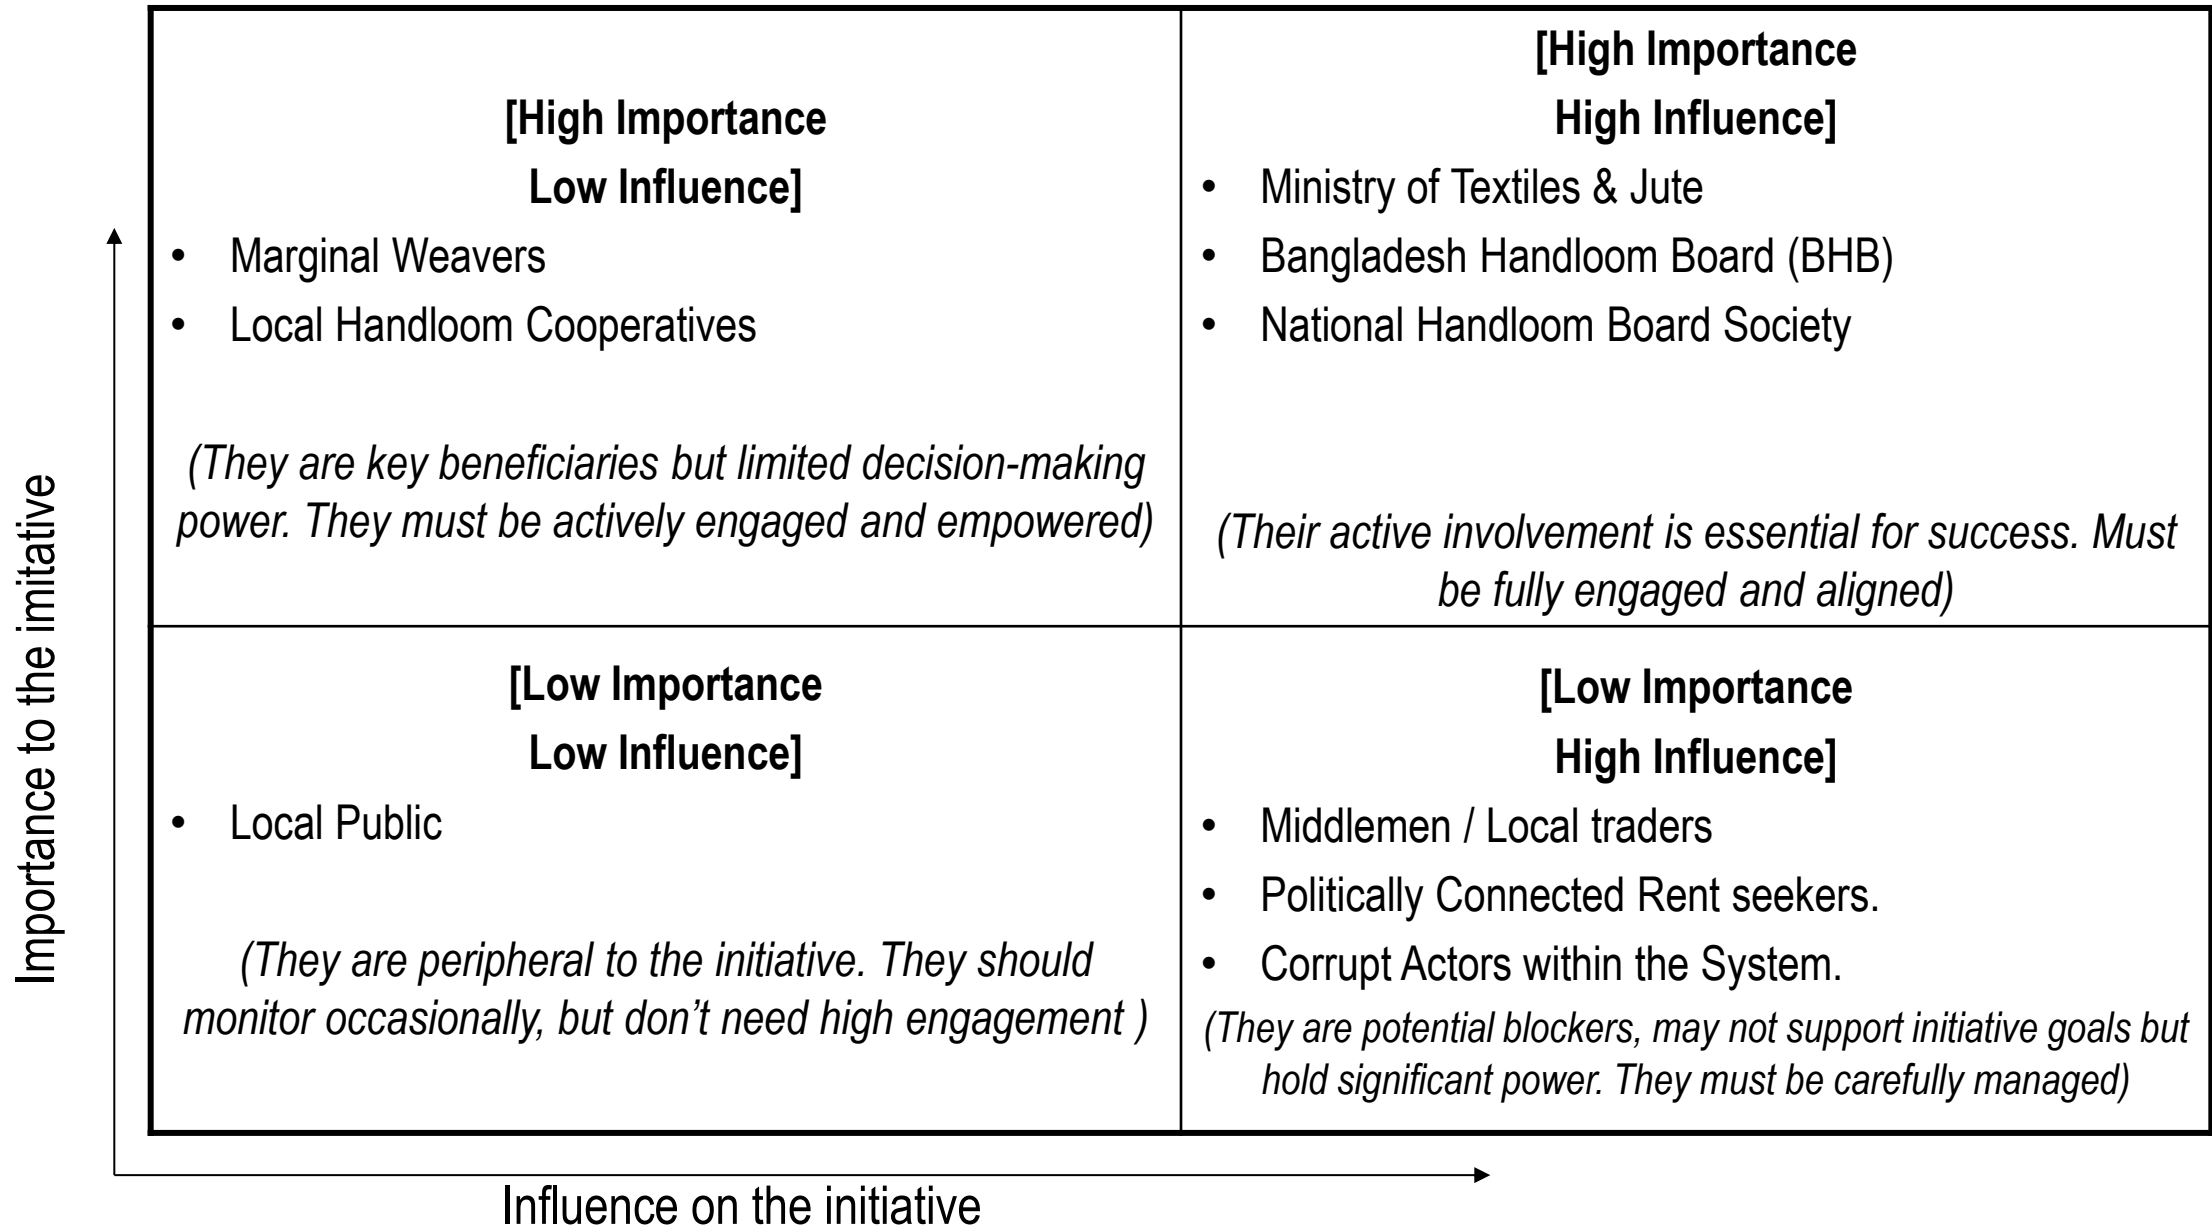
Importance to the imitative

| [High Importance Low Influence]<br>• Marginal Weavers<br>• Local Handloom Cooperatives<br>(They are key beneficiaries but limited decision-making power. They must be actively engaged and empowered) | [High Importance High Influence]<br>• Ministry of Textiles & Jute<br>• Bangladesh Handloom Board (BHB)<br>• National Handloom Board Society<br>(Their active involvement is essential for success. Must be fully engaged and aligned) |
|---|---|
| [Low Importance Low Influence]<br>• Local Public<br>(They are peripheral to the initiative. They should monitor occasionally, but don't need high engagement ) | [Low Importance High Influence]<br>• Middlemen / Local traders<br>• Politically Connected Rent seekers.<br>• Corrupt Actors within the System.<br>(They are potential blockers, may not support initiative goals but hold significant power. They must be carefully managed) |

Influence on the initiative